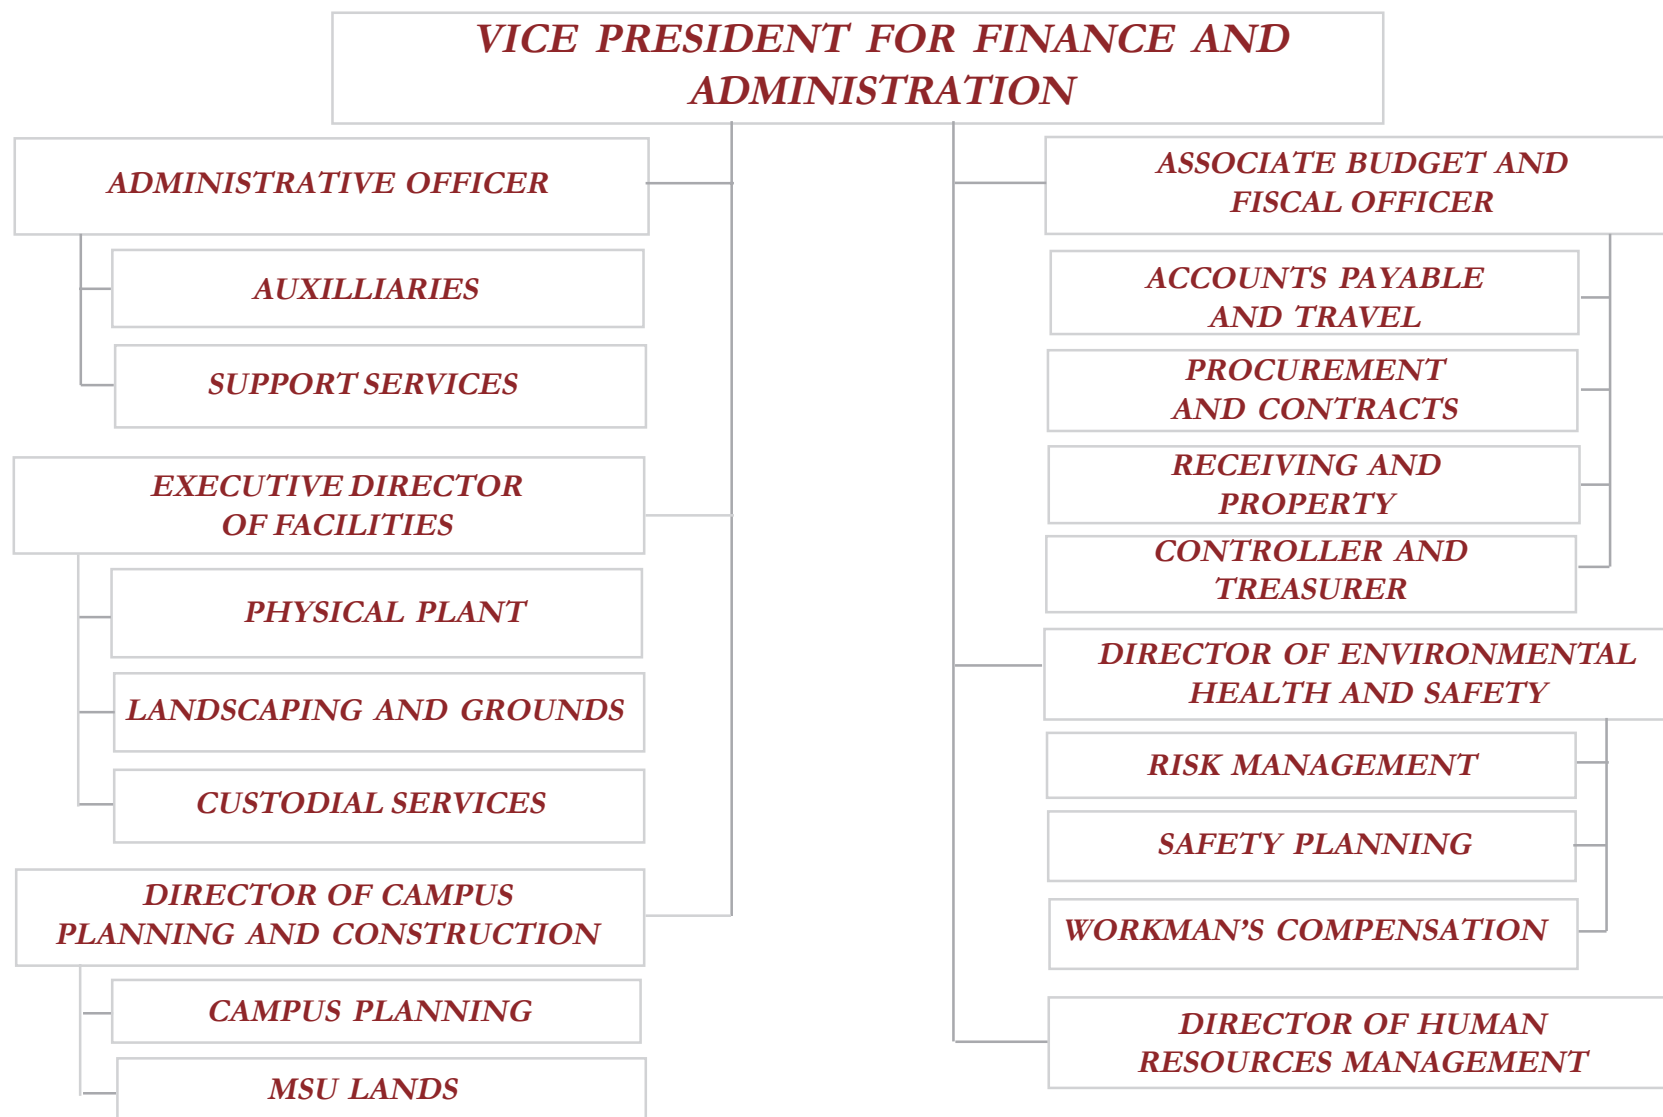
VICE PRESIDENT FOR FINANCE AND ADMINISTRATION

ADMINISTRATIVE OFFICER

AUXILLIARIES

SUPPORT SERVICES

EXECUTIVE DIRECTOR OF FACILITIES

PHYSICAL PLANT

LANDSCAPING AND GROUNDS

CUSTODIAL SERVICES

DIRECTOR OF CAMPUS PLANNING AND CONSTRUCTION

CAMPUS PLANNING

MSU LANDS

ASSOCIATE BUDGET AND FISCAL OFFICER

ACCOUNTS PAYABLE AND TRAVEL

PROCUREMENT AND CONTRACTS

RECEIVING AND PROPERTY

CONTROLLER AND TREASURER

DIRECTOR OF ENVIRONMENTAL HEALTH AND SAFETY

RISK MANAGEMENT

SAFETY PLANNING

WORKMAN'S COMPENSATION

DIRECTOR OF HUMAN RESOURCES MANAGEMENT